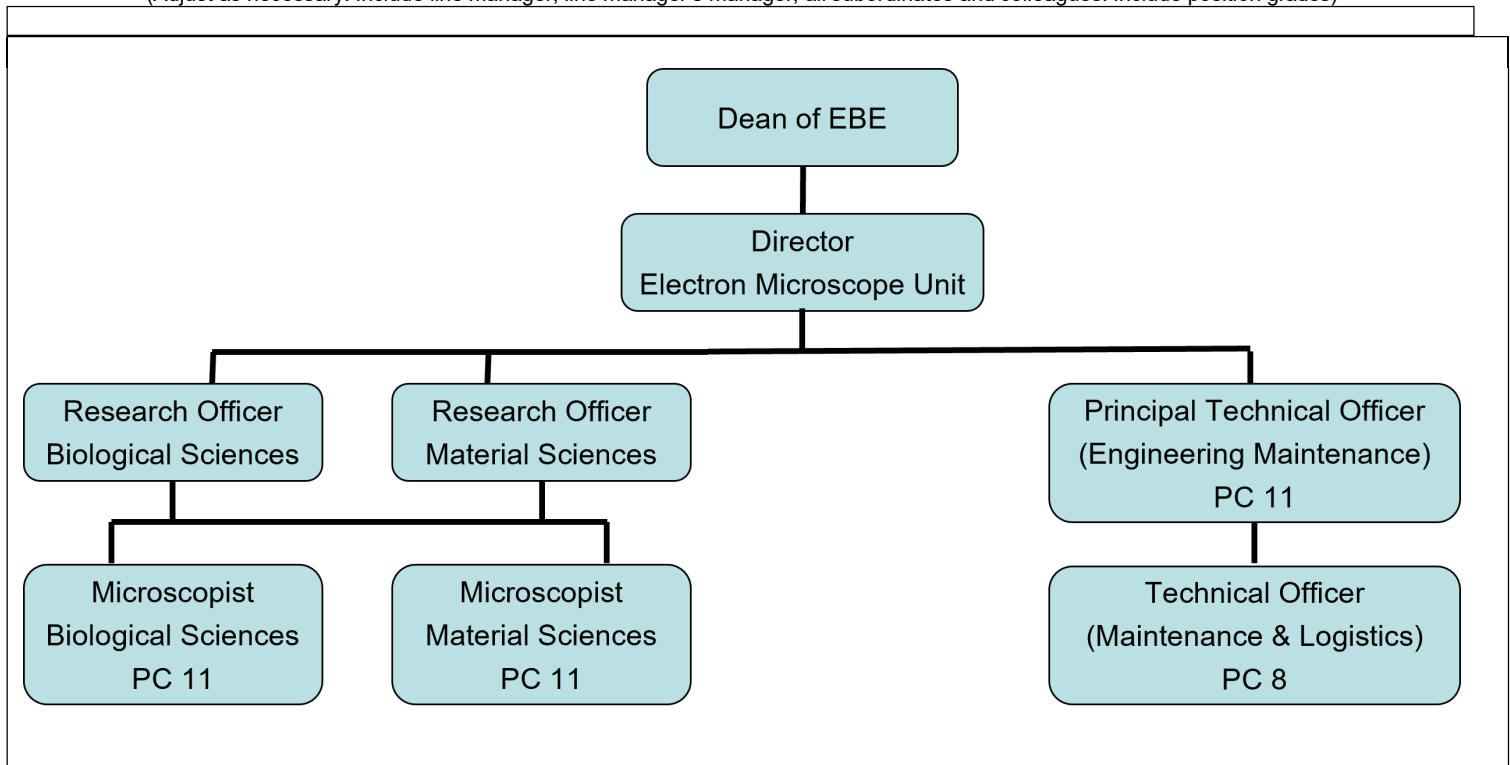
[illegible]

Dean of EBE

Director
Electron Microscope Unit

Research Officer
Biological Sciences

Research Officer
Material Sciences

Principal Technical Officer
(Engineering Maintenance)
PC 11

Microscopist
Biological Sciences
PC 11

Microscopist
Material Sciences
PC 11

Technical Officer
(Maintenance & Logistics)
PC 8